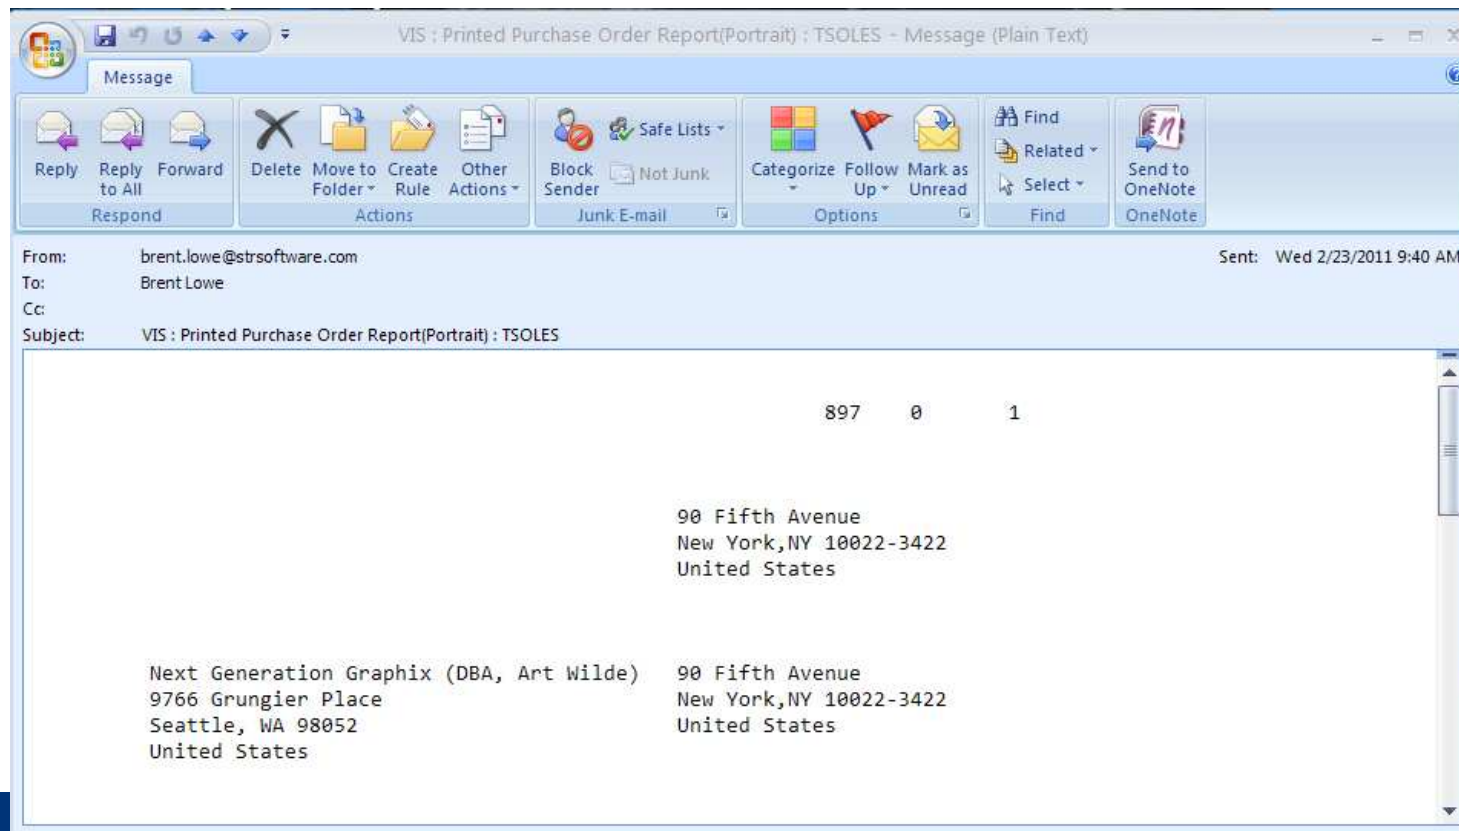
VIS : Printed Purchase Order Report(Portrait) : TSOLES - Message (Plain Text)

Message

Reply
Reply to All
Forward
Respond

Delete
Move to Folder
Create Rule
Other Actions
Actions

Block Sender
Safe Lists
Not Junk
Junk E-mail

Categorize
Follow Up
Mark as Unread
Options

Find
Related
Select
Find

Send to OneNote
OneNote

From: brent.lowe@strsoftware.com
To: Brent Lowe
Cc:
Subject: VIS : Printed Purchase Order Report(Portrait) : TSOLES
Sent: Wed 2/23/2011 9:40 AM

897 0 1

90 Fifth Avenue
New York,NY 10022-3422
United States

Next Generation Graphix (DBA, Art Wilde)
9766 Grungier Place
Seattle, WA 98052
United States

90 Fifth Avenue
New York,NY 10022-3422
United States